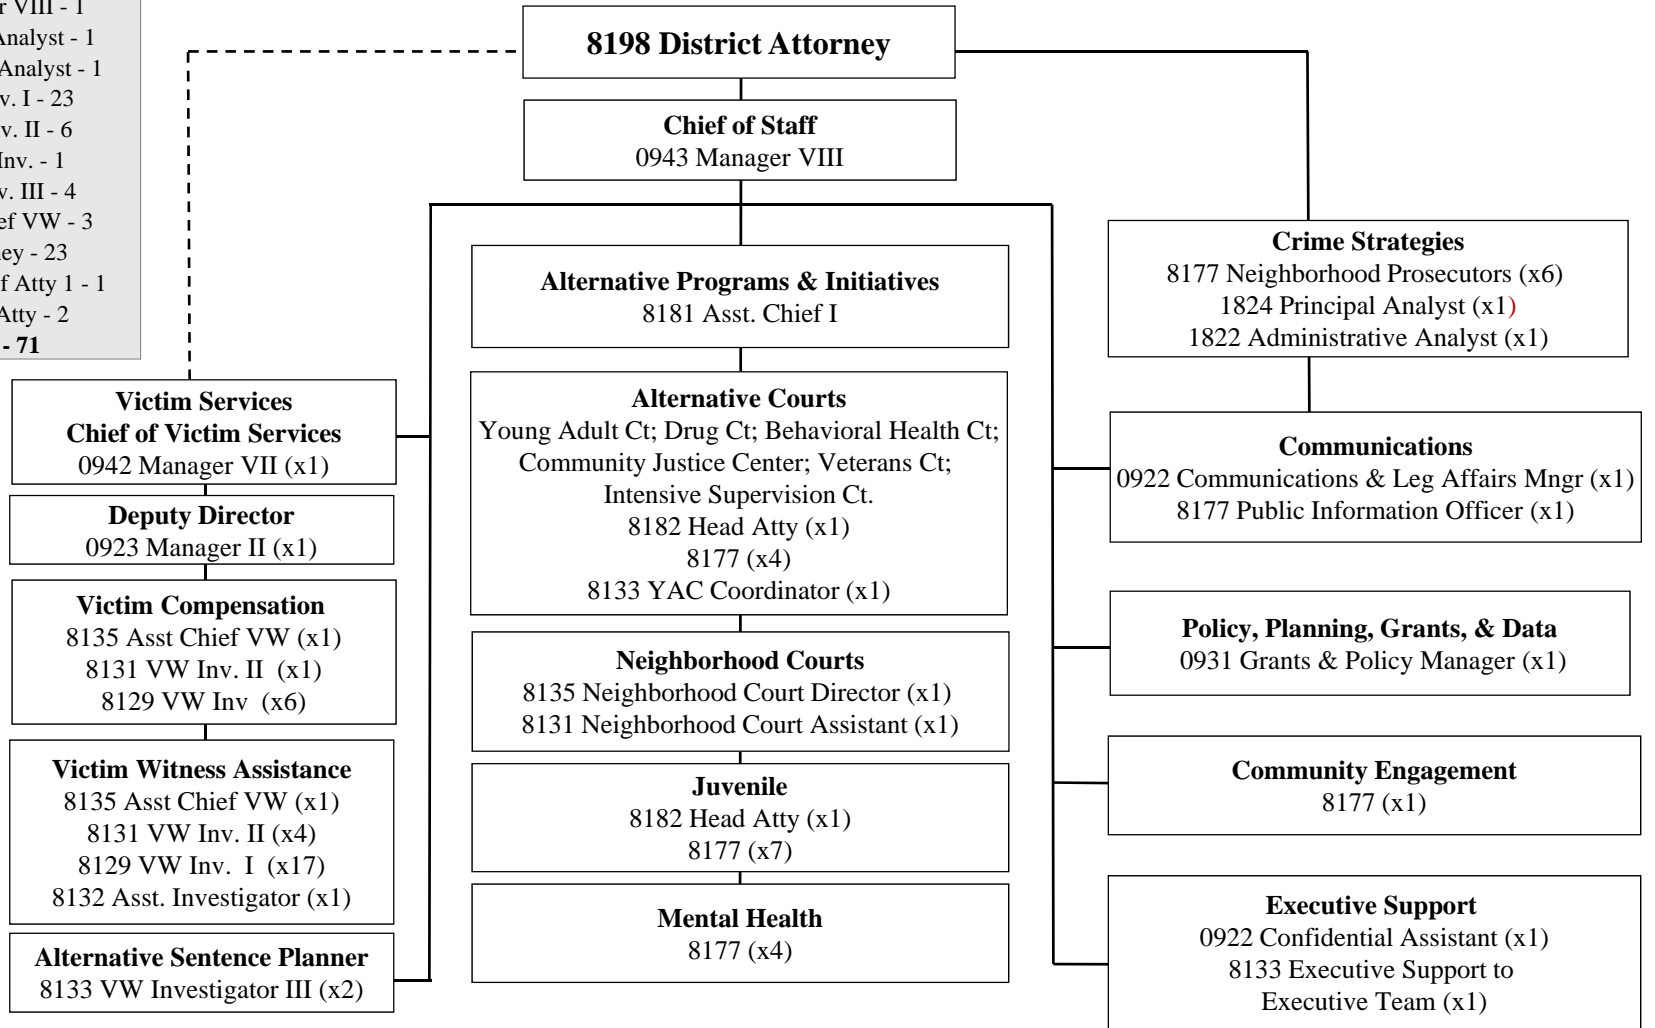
r VIII - 1
Analyst - 1
Analyst - 1
v. I - 23
v. II - 6
Inv. - 1
v. III - 4
ef VW - 3
ey - 23
f Atty 1 - 1
Atty - 2
- 71

8198 District Attorney

Chief of Staff
0943 Manager VIII

Alternative Programs & Initiatives
8181 Asst. Chief I

Alternative Courts
Young Adult Ct; Drug Ct; Behavioral Health Ct; Community Justice Center; Veterans Ct; Intensive Supervision Ct.
8182 Head Atty (x1)
8177 (x4)
8133 YAC Coordinator (x1)

Neighborhood Courts
8135 Neighborhood Court Director (x1)
8131 Neighborhood Court Assistant (x1)

Juvenile
8182 Head Atty (x1)
8177 (x7)

Mental Health
8177 (x4)

Victim Services
Chief of Victim Services
0942 Manager VII (x1)

Deputy Director
0923 Manager II (x1)

Victim Compensation
8135 Asst Chief VW (x1)
8131 VW Inv. II (x1)
8129 VW Inv (x6)

Victim Witness Assistance
8135 Asst Chief VW (x1)
8131 VW Inv. II (x4)
8129 VW Inv. I (x17)
8132 Asst. Investigator (x1)

Alternative Sentence Planner
8133 VW Investigator III (x2)

Crime Strategies
8177 Neighborhood Prosecutors (x6)
1824 Principal Analyst (x1)
1822 Administrative Analyst (x1)

Communications
0922 Communications & Leg Affairs Mngr (x1)
8177 Public Information Officer (x1)

Policy, Planning, Grants, & Data
0931 Grants & Policy Manager (x1)

Community Engagement
8177 (x1)

Executive Support
0922 Confidential Assistant (x1)
8133 Executive Support to Executive Team (x1)